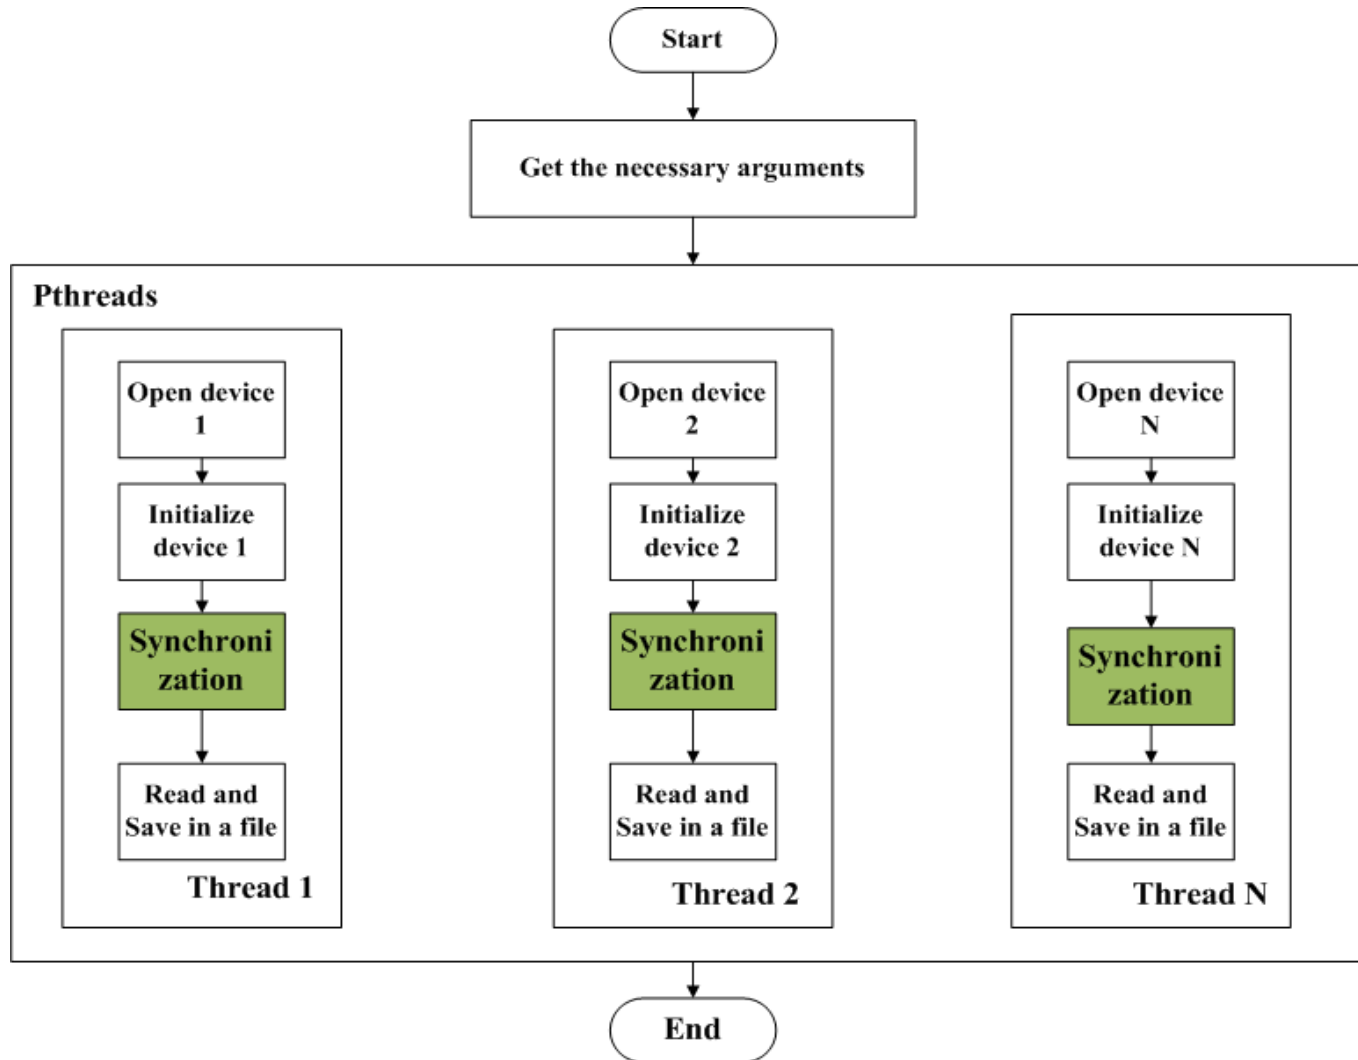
Start

Get the necessary arguments

Pthreads

Open device 1

Initialize device 1

Synchroni zation

Read and Save in a file

Thread 1

Open device 2

Initialize device 2

Synchroni zation

Read and Save in a file

Thread 2

Open device N

Initialize device N

Synchroni zation

Read and Save in a file

Thread N

End